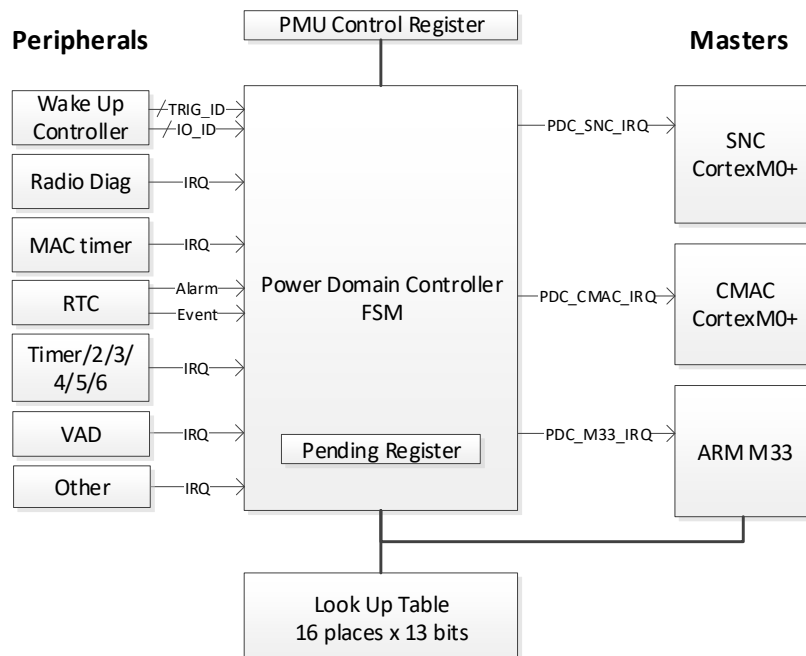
PMU Control Register

Peripherals

Masters

Wake Up Controller

TRIG_ID

IO_ID

Radio Diag

IRQ

MAC timer

IRQ

RTC

Alarm

Event

Timer/2/3/4/5/6

IRQ

VAD

IRQ

Other

IRQ

Power Domain Controller FSM

Pending Register

PDC_SNC_IRQ

SNC CortexM0+

PDC_CMAC_IRQ

CMAC CortexM0+

PDC_M33_IRQ

ARM M33

Look Up Table
16 places x 13 bits